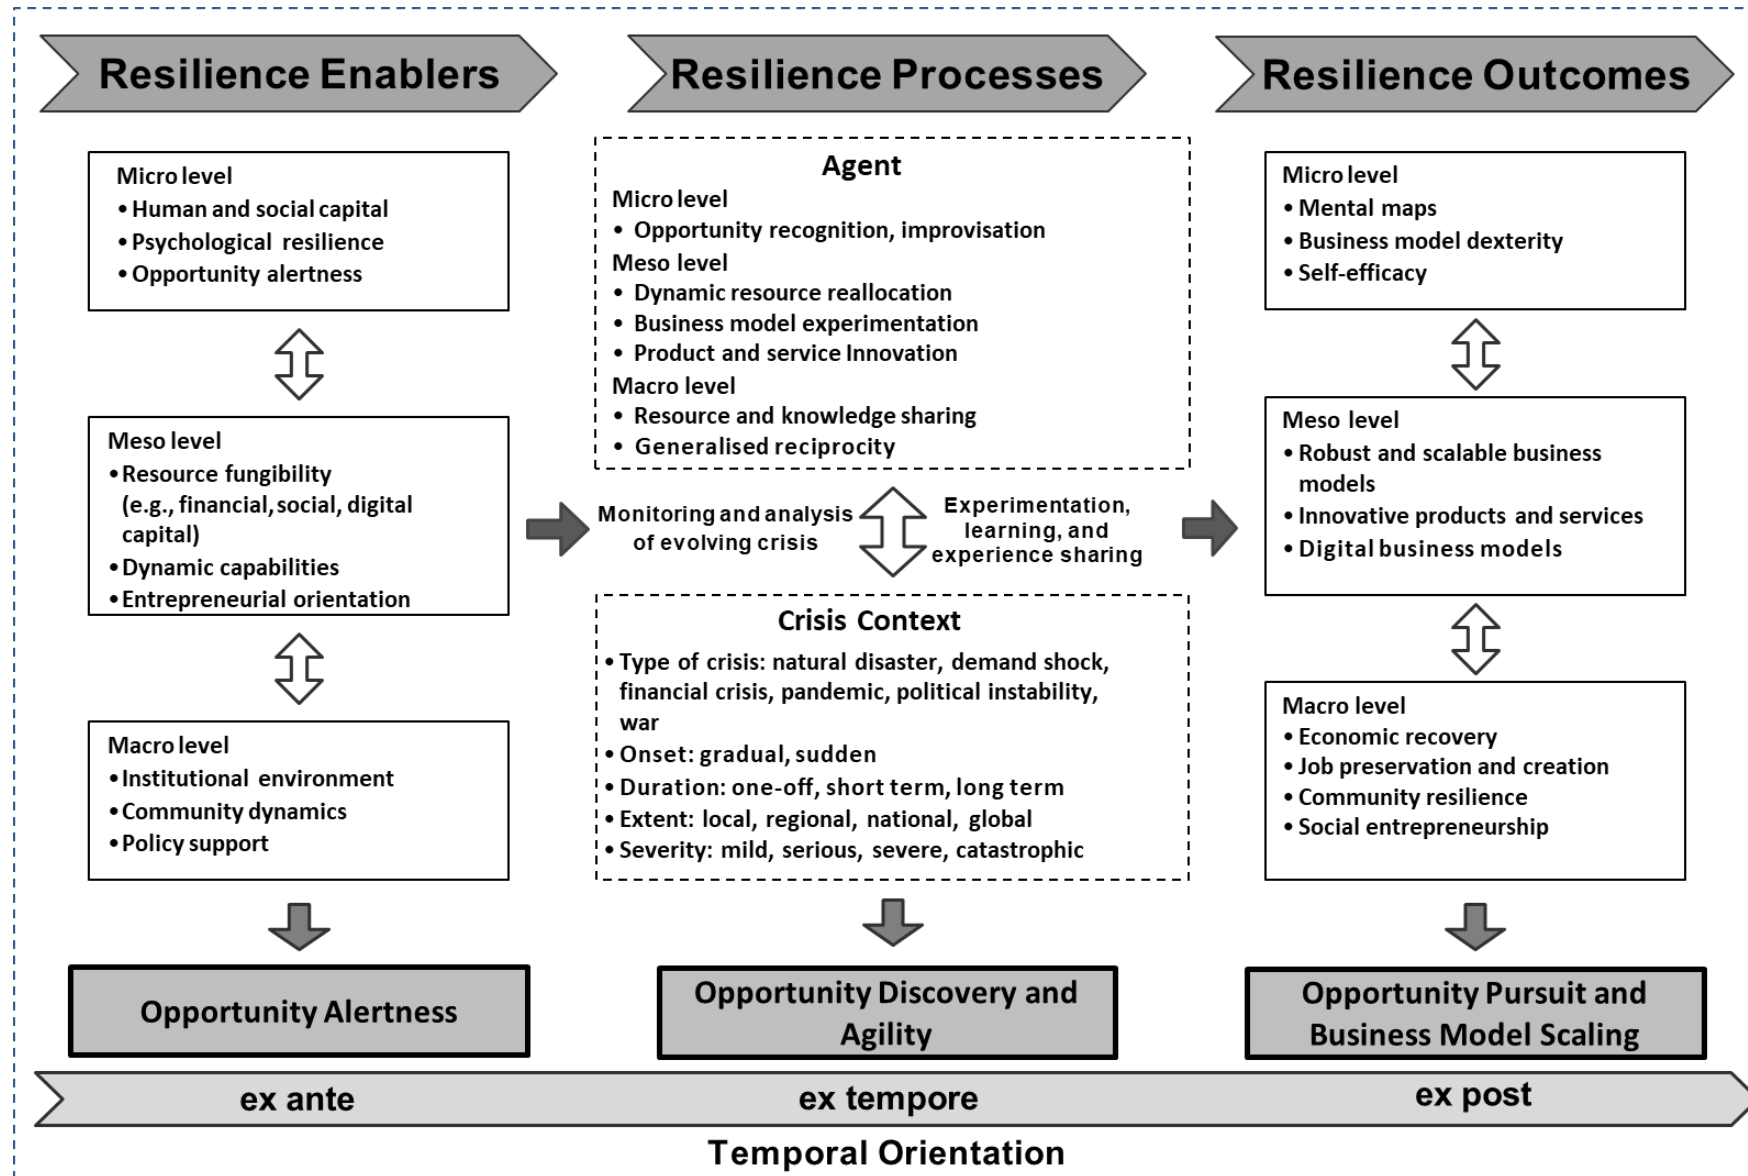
Resilience Enablers

Micro level
• Human and social capital
• Psychological resilience
• Opportunity alertness

Meso level
• Resource fungibility (e.g., financial, social, digital capital)
• Dynamic capabilities
• Entrepreneurial orientation

Macro level
• Institutional environment
• Community dynamics
• Policy support

Opportunity Alertness

Resilience Processes

Agent
Micro level
• Opportunity recognition, improvisation
Meso level
• Dynamic resource reallocation
• Business model experimentation
• Product and service Innovation
Macro level
• Resource and knowledge sharing
• Generalised reciprocity

Monitoring and analysis of evolving crisis

Experimentation, learning, and experience sharing

Crisis Context
• Type of crisis: natural disaster, demand shock, financial crisis, pandemic, political instability, war
• Onset: gradual, sudden
• Duration: one-off, short term, long term
• Extent: local, regional, national, global
• Severity: mild, serious, severe, catastrophic

Opportunity Discovery and Agility

Resilience Outcomes

Micro level
• Mental maps
• Business model dexterity
• Self-efficacy

Meso level
• Robust and scalable business models
• Innovative products and services
• Digital business models

Macro level
• Economic recovery
• Job preservation and creation
• Community resilience
• Social entrepreneurship

Opportunity Pursuit and Business Model Scaling

ex ante
ex tempore
ex post

Temporal Orientation